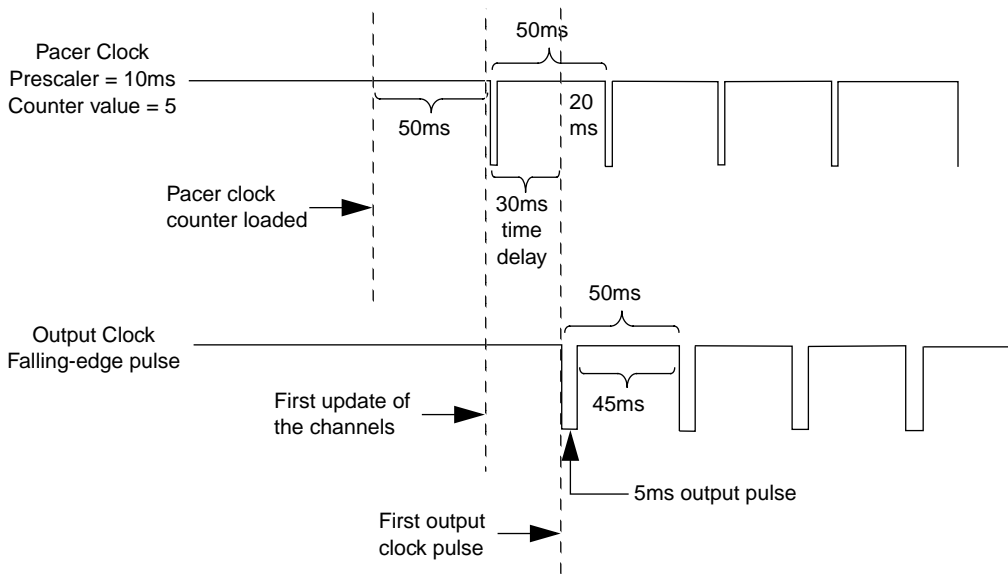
Pacer Clock
Prescaler = 10ms
Counter value = 5

50ms

50ms

20 ms

Pacer clock counter loaded

30ms time delay

Output Clock
Falling-edge pulse

50ms

45ms

First update of the channels

5ms output pulse

First output clock pulse